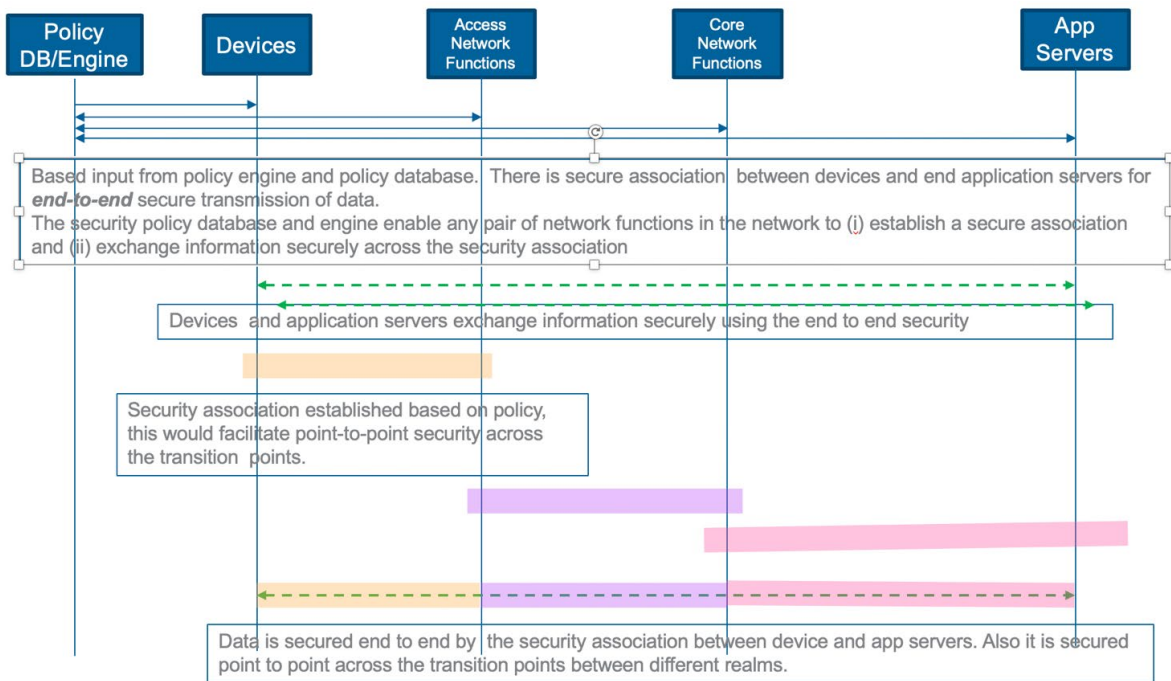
Policy DB/Engine

Devices

Access Network Functions

Core Network Functions

App Servers

Based input from policy engine and policy database. There is secure association between devices and end application servers for ***end-to-end*** secure transmission of data.
The security policy database and engine enable any pair of network functions in the network to (i) establish a secure association and (ii) exchange information securely across the security association

Devices and application servers exchange information securely using the end to end security

Security association established based on policy, this would facilitate point-to-point security across the transition points.

Data is secured end to end by the security association between device and app servers. Also it is secured point to point across the transition points between different realms.